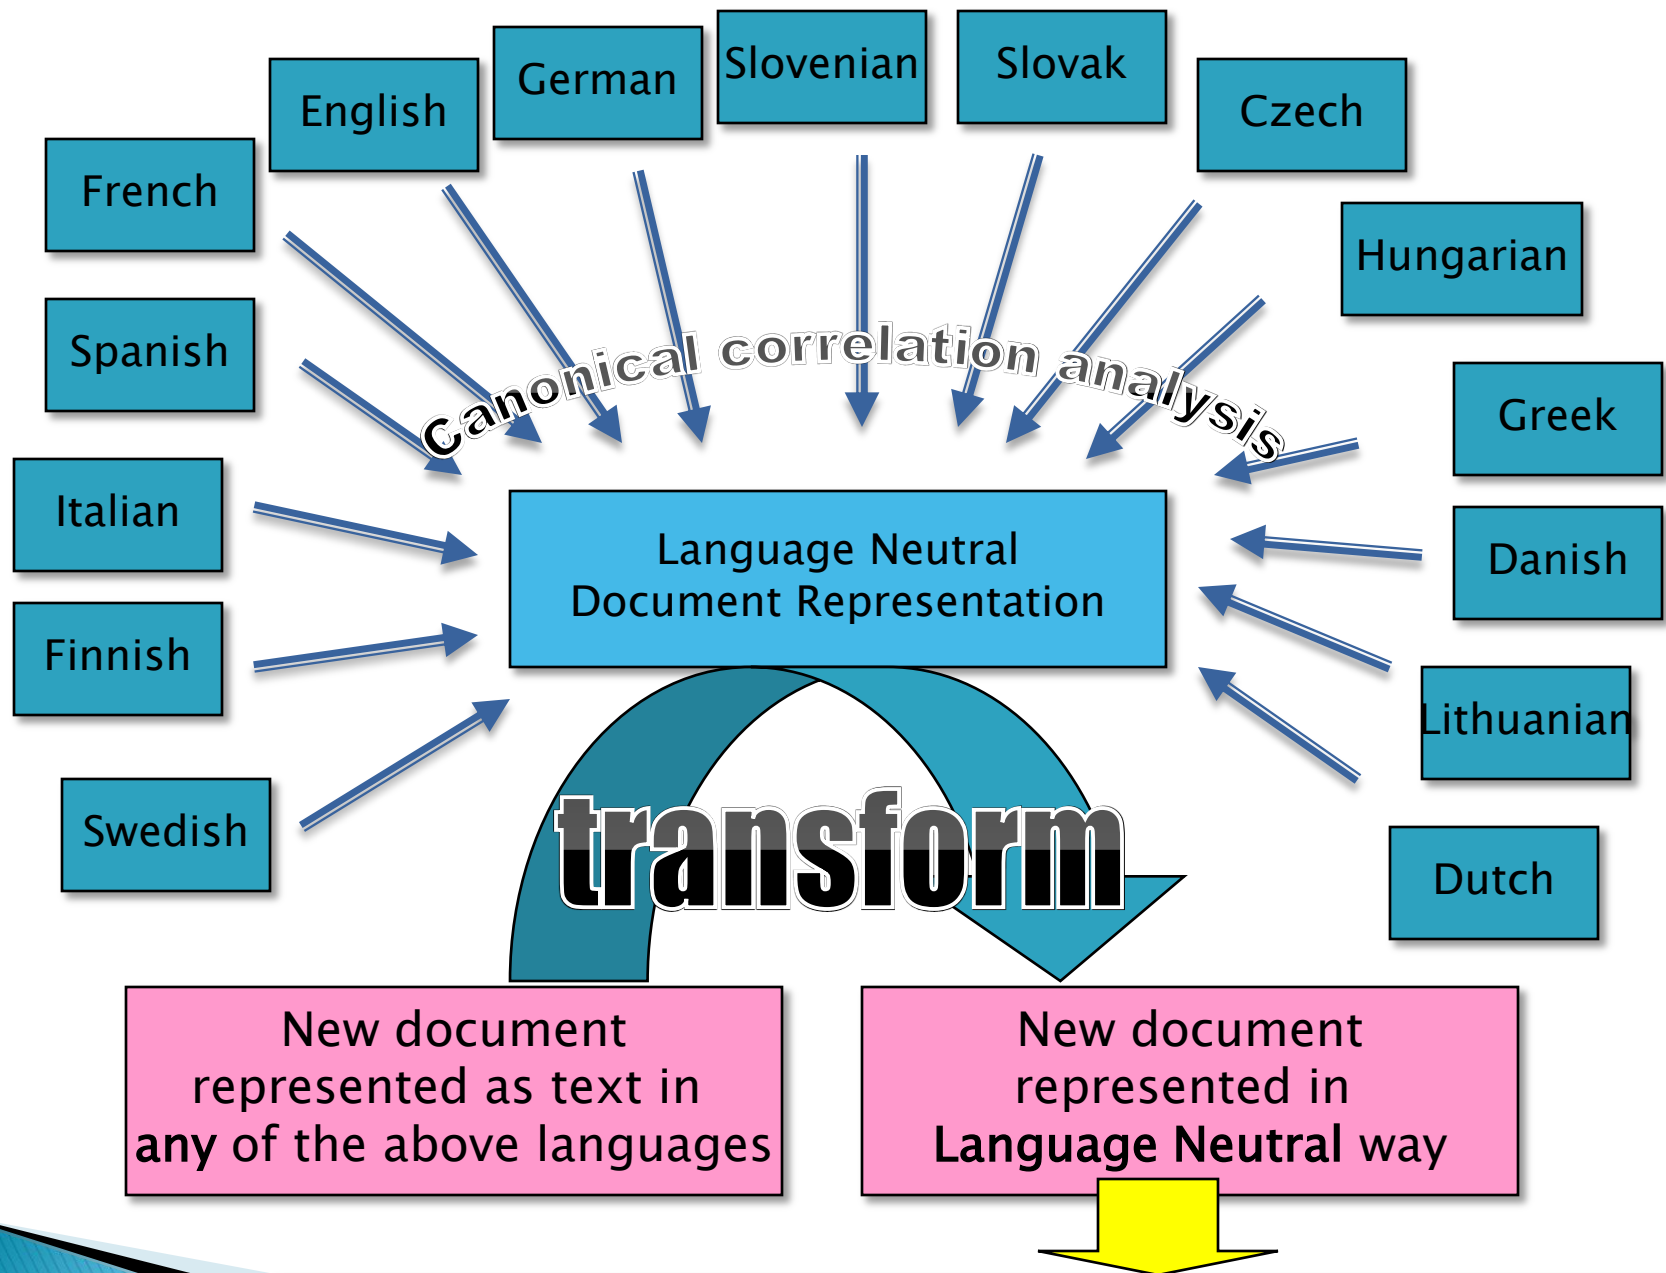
English

German

Slovenian

Slovak

Czech

French

Hungarian

Spanish

Canonical correlation analysis

Greek

Italian

Language Neutral
Document Representation

Danish

Finnish

Lithuanian

Swedish

transform

Dutch

New document represented as text in **any** of the above languages

New document represented in **Language Neutral** way